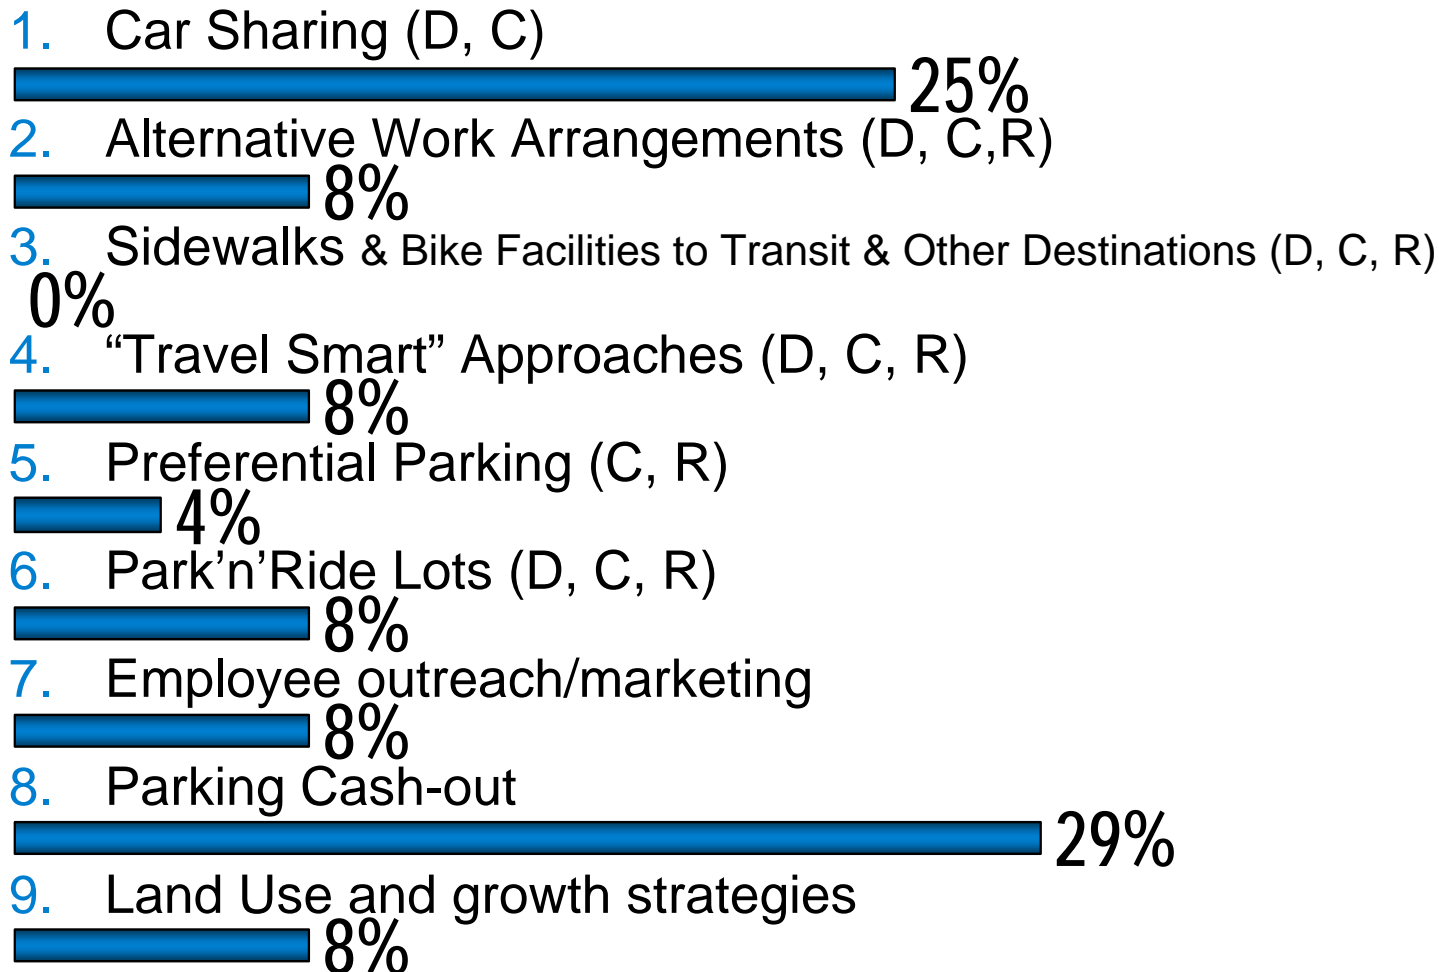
1. Car Sharing (D, C)

25%

2. Alternative Work Arrangements (D, C,R)

8%

3. Sidewalks & Bike Facilities to Transit & Other Destinations (D, C, R)

0%

4. “Travel Smart” Approaches (D, C, R)

8%

5. Preferential Parking (C, R)

4%

6. Park’n’Ride Lots (D, C, R)

8%

7. Employee outreach/marketing

8%

8. Parking Cash-out

29%

9. Land Use and growth strategies

8%